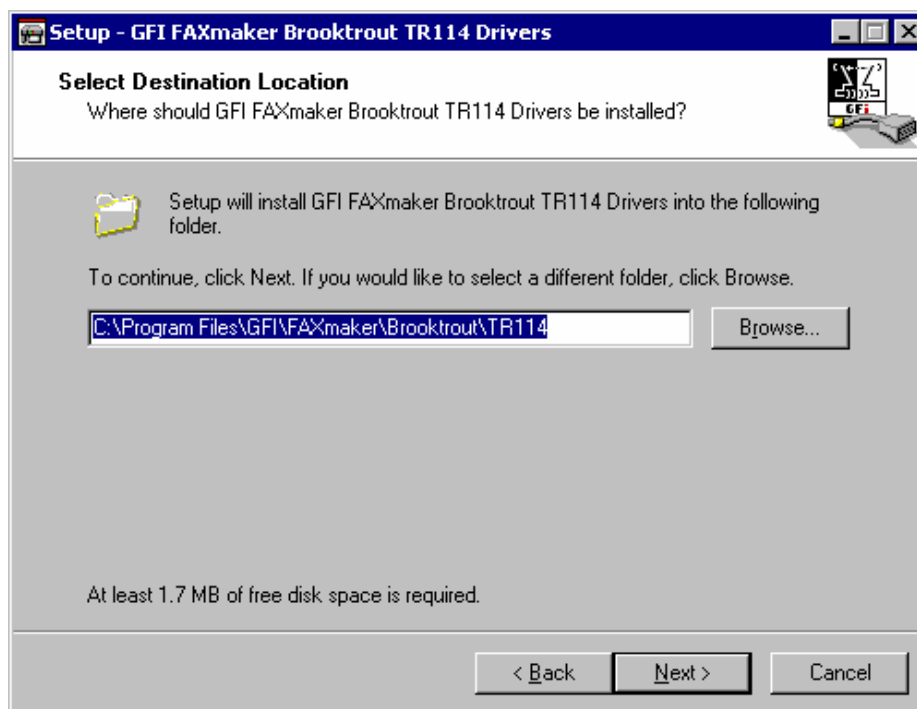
Setup - GFI FAXmaker Brooktrout TR114 Drivers

Select Destination Location
Where should GFI FAXmaker Brooktrout TR114 Drivers be installed?

GFi

Setup will install GFI FAXmaker Brooktrout TR114 Drivers into the following folder.

To continue, click Next. If you would like to select a different folder, click Browse.

C:\Program Files\GFI\FAXmaker\Brooktrout\TR114

Browse...

At least 1.7 MB of free disk space is required.

< Back

Next >

Cancel